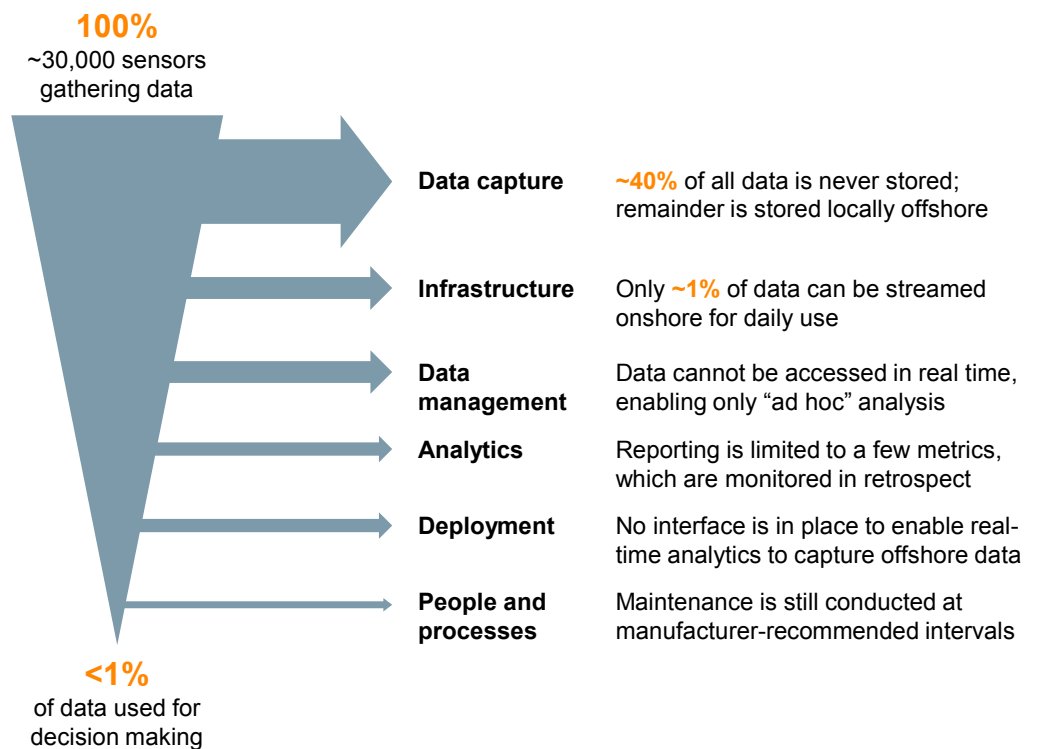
100%
~30,000 sensors gathering data

Data capture ~40% of all data is never stored; remainder is stored locally offshore

Infrastructure Only ~1% of data can be streamed onshore for daily use

Data management Data cannot be accessed in real time, enabling only “ad hoc” analysis

Analytics Reporting is limited to a few metrics, which are monitored in retrospect

Deployment No interface is in place to enable real-time analytics to capture offshore data

People and processes Maintenance is still conducted at manufacturer-recommended intervals

<1%
of data used for decision making